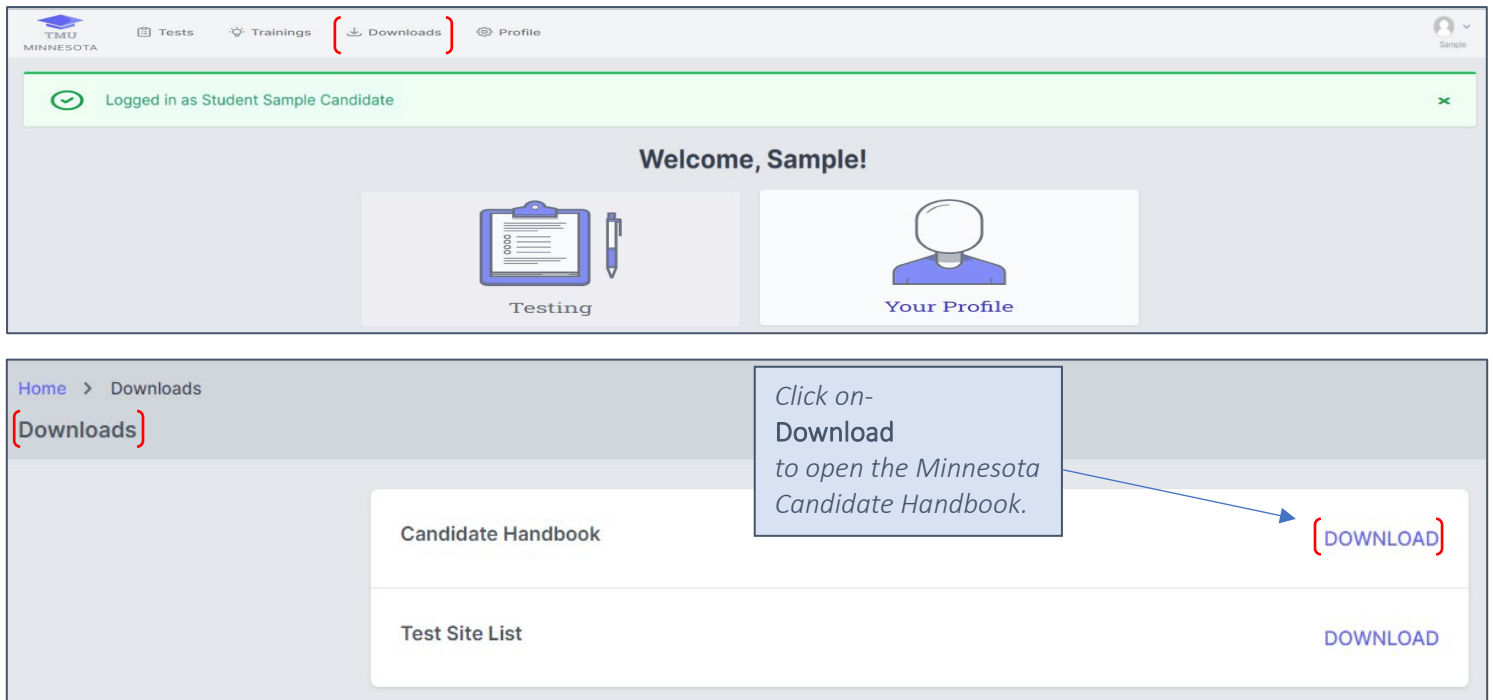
TMU MINNESOTA

Tests Trainings Downloads Profile

Sample

Logged in as Student Sample Candidate

Welcome, Sample!

Testing

Your Profile

Home > Downloads

Downloads

Click on-
Download
to open the Minnesota Candidate Handbook.

Candidate Handbook DOWNLOAD

Test Site List DOWNLOAD